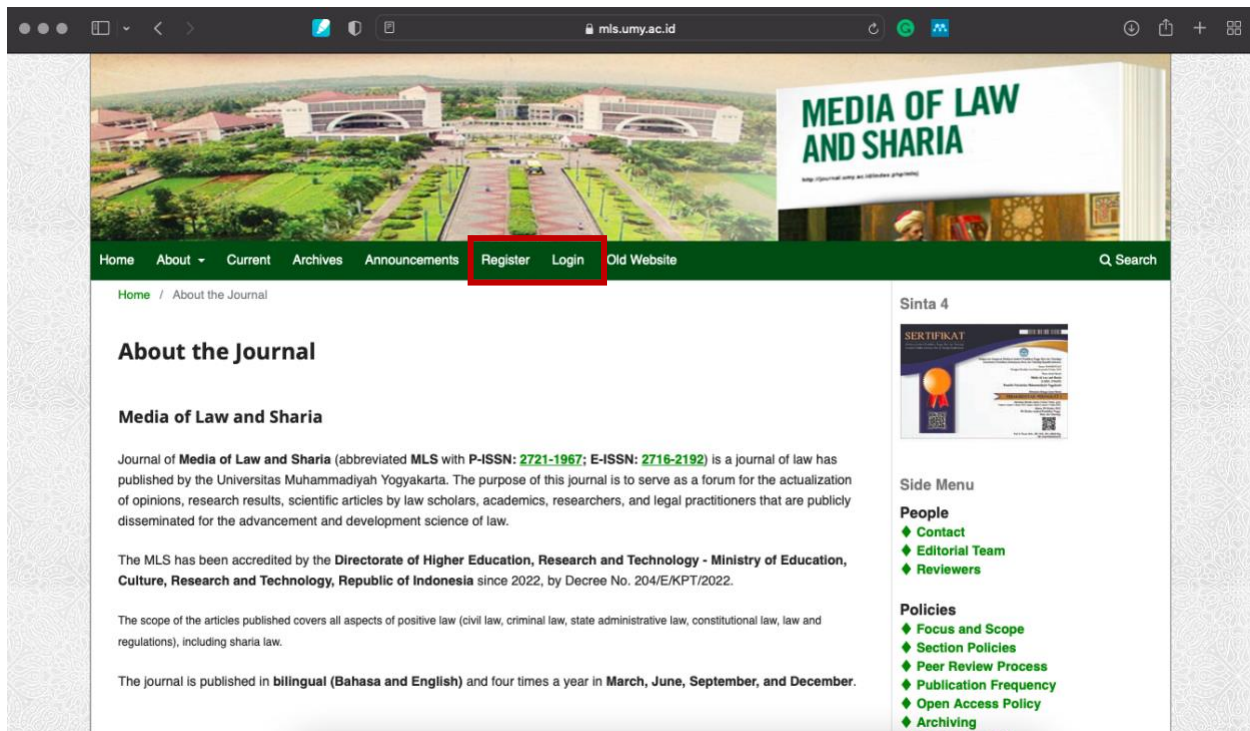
mls.umy.ac.id

MEDIA OF LAW AND SHARIA

http://journal.umy.ac.id/index.php/mls

Home About Current Archives Announcements Register Login Old Website Search

Home / About the Journal

About the Journal

Media of Law and Sharia

Journal of **Media of Law and Sharia** (abbreviated **MLS** with **P-ISSN: 2721-1967; E-ISSN: 2716-2192**) is a journal of law has published by the Universitas Muhammadiyah Yogyakarta. The purpose of this journal is to serve as a forum for the actualization of opinions, research results, scientific articles by law scholars, academics, researchers, and legal practitioners that are publicly disseminated for the advancement and development science of law.

The MLS has been accredited by the **Directorate of Higher Education, Research and Technology - Ministry of Education, Culture, Research and Technology, Republic of Indonesia** since 2022, by Decree No. 204/E/KPT/2022.

The scope of the articles published covers all aspects of positive law (civil law, criminal law, state administrative law, constitutional law, law and regulations), including sharia law.

The journal is published in **bilingual (Bahasa and English)** and four times a year in **March, June, September, and December**.

Sinta 4

SERTIFIKAT

Side Menu

People
♦ Contact
♦ Editorial Team
♦ Reviewers

Policies
♦ Focus and Scope
♦ Section Policies
♦ Peer Review Process
♦ Publication Frequency
♦ Open Access Policy
♦ Archiving